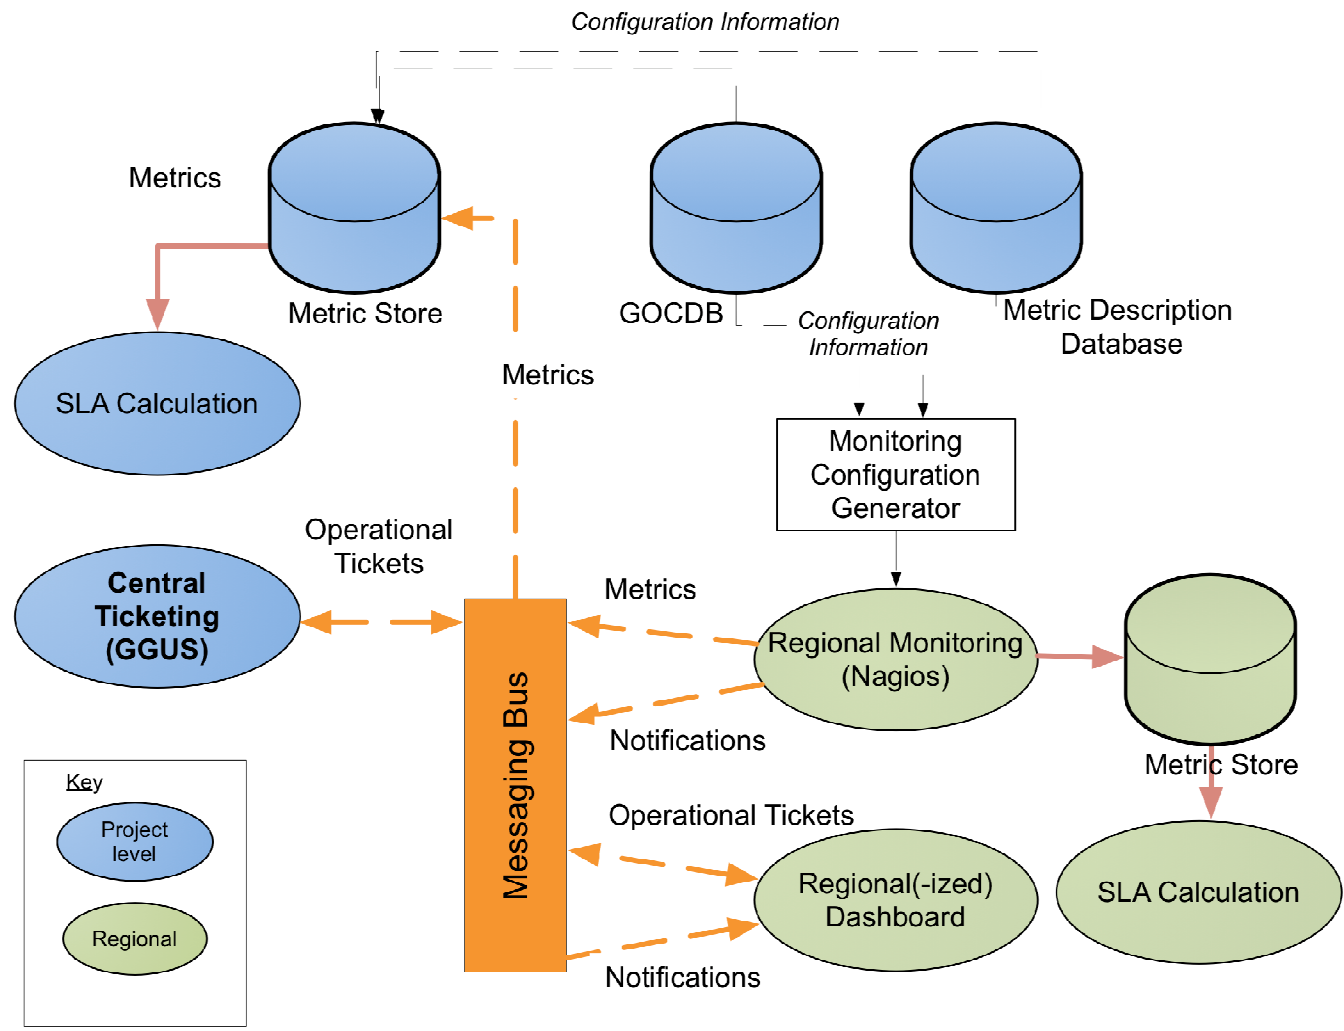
Configuration Information

Metrics

Metric Store

GOCDB

Metric Description Database

Configuration Information

SLA Calculation

Metrics

Monitoring Configuration Generator

Operational Tickets

Central Ticketing (GGUS)

Metrics

Regional Monitoring (Nagios)

Messaging Bus

Notifications

Metric Store

Key

Project level

Operational Tickets

Regional(-ized) Dashboard

SLA Calculation

Regional

Notifications